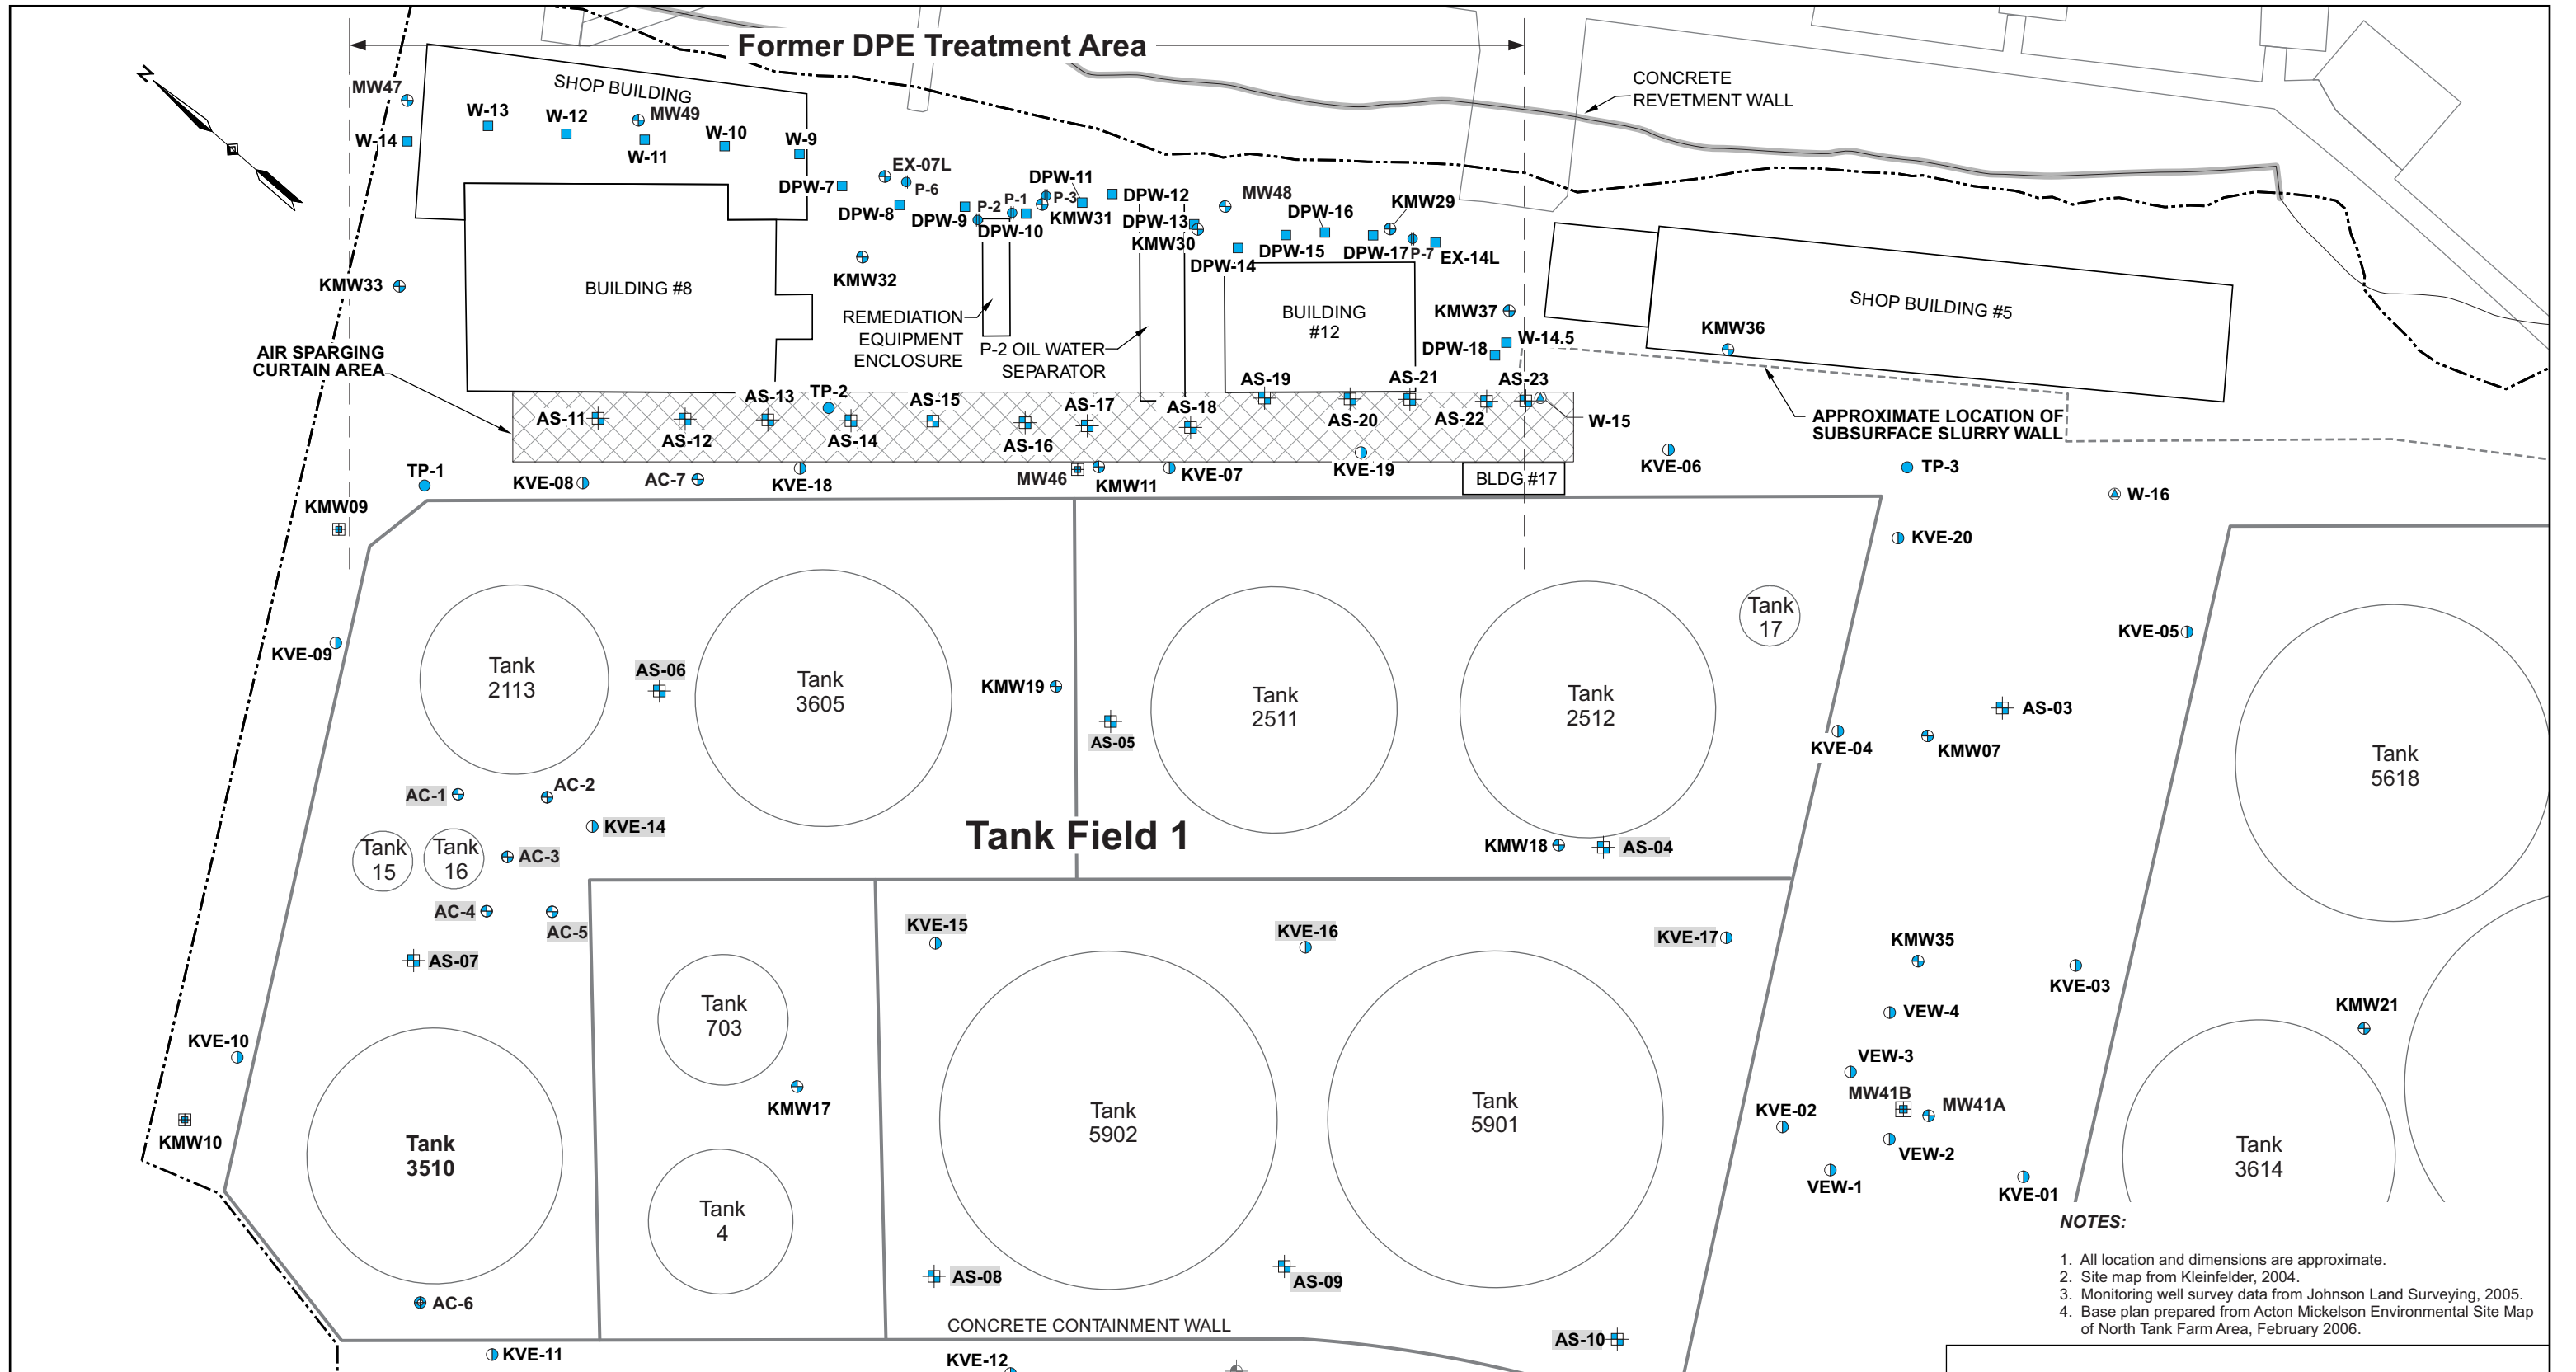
Former DPE Treatment Area

N

CONCRETE REVETMENT WALL

SHOP BUILDING

MW47
W-13
W-12
MW49
W-10
W-9
W-14
W-11
EX-07L
P-6
DPW-7
DPW-11
DPW-12
MW48
DPW-8
P-2
P-1
P-3
DPW-16
KMW29
DPW-9
DPW-10
KMW31
DPW-13
KMW30
DPW-15
DPW-17
P-7
EX-14L
DPW-14
BUILDING #8
KMW32
KMW33
REMEDIATION EQUIPMENT ENCLOSURE
P-2 OIL WATER SEPARATOR
BUILDING #12
KMW37
W-14.5
DPW-18
SHOP BUILDING #5
KMW36
AIR SPARGING CURTAIN AREA
AS-11
AS-12
AS-13
TP-2
AS-14
AS-15
AS-16
AS-17
AS-18
AS-19
AS-20
AS-21
AS-22
AS-23
W-15
APPROXIMATE LOCATION OF SUBSURFACE SLURRY WALL
TP-1
KVE-08
AC-7
KVE-18
MW46
KMW11
KVE-07
KVE-19
BLDG #17
KVE-06
TP-3
W-16
KMW09
KVE-20

Tank 2113
AS-06
Tank 3605
KMW19
AS-05
Tank 2511
Tank 2512
Tank 17
KVE-05
KVE-09
AS-03
KVE-04
KMW07
Tank 5618
AC-1
AC-2
KVE-14
Tank Field 1
KMW18
AS-04
Tank 15
Tank 16
AC-3
AC-4
AC-5
AS-07
KVE-15
KVE-16
KVE-17
KMW35
KVE-03
VEW-4
Tank 703
KMW21
KVE-10
KMW17
VEW-3
MW41B
MW41A
KVE-02
VEW-2
VEW-1
KVE-01
KMW10
Tank 3510
Tank 5902
Tank 5901
Tank 3614
Tank 4
AS-08
AS-09
AC-6
CONCRETE CONTAINMENT WALL
AS-10
KVE-11
KVE-12

NOTES:

1. All location and dimensions are approximate.
2. Site map from Kleinfelder, 2004.
3. Monitoring well survey data from Johnson Land Surveying, 2005.
4. Base plan prepared from Acton Mickelson Environmental Site Map of North Tank Farm Area, February 2006.